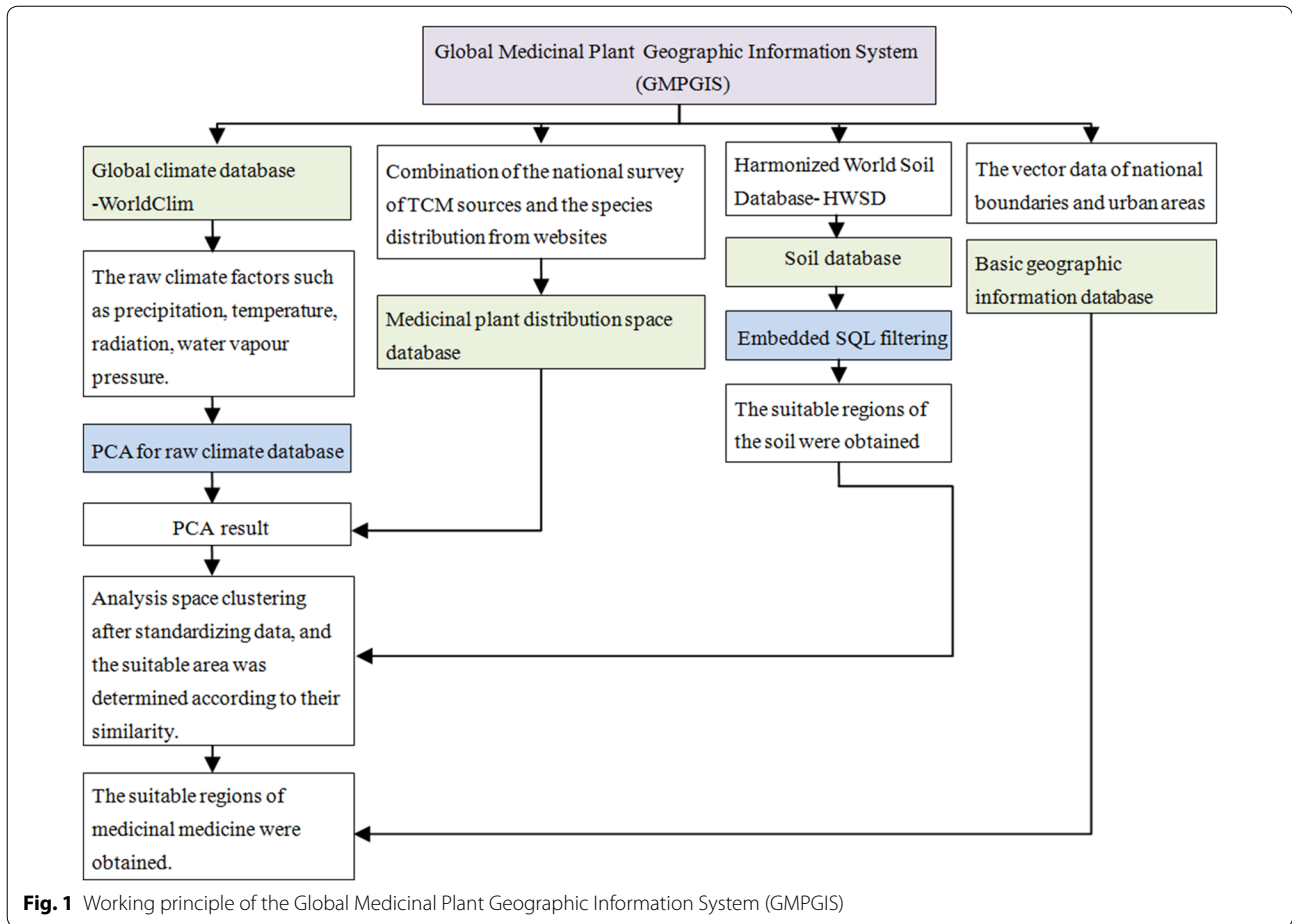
Global Medicinal Plant Geographic Information System (GMPGIS)

Global climate database -WorldClim

The raw climate factors such as precipitation, temperature, radiation, water vapour pressure.

PCA for raw climate database

PCA result

Analysis space clustering after standardizing data, and the suitable area was determined according to their similarity.

The suitable regions of medicinal medicine were obtained.

Combination of the national survey of TCM sources and the species distribution from websites

Medicinal plant distribution space database

Harmonized World Soil Database- HWSD

Soil database

Embedded SQL filtering

The suitable regions of the soil were obtained

The vector data of national boundaries and urban areas

Basic geographic information database

**Fig. 1** Working principle of the Global Medicinal Plant Geographic Information System (GMPGIS)